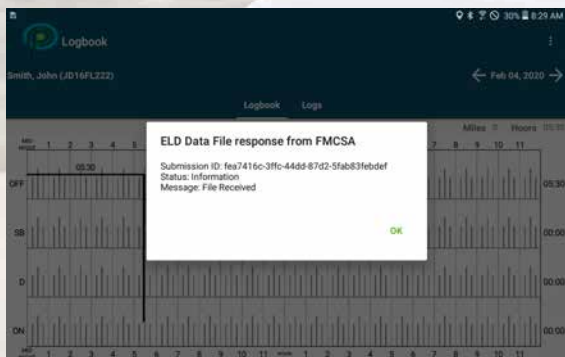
30% 8:29 AM

Logbook

Smith, John (JD16FL222)

← Feb 04, 2020 →

Logbook Logs

Miles 0 Hours 05:30

Mid-night 1 2 3 4 5 6 7 8 9 10 11

05:30

OFF

SB

D

ON

Mid-night 1 2 3 4 5 6 7 8 9 10 11 noon 1 2 3 4 5 6 7 8 9 10 11

05:30

00:00

00:00

00:00

ELD Data File response from FMCSA

Submission ID: fea7416c-3ffc-44dd-87d2-5fab83febdef
Status: Information
Message: File Received

OK